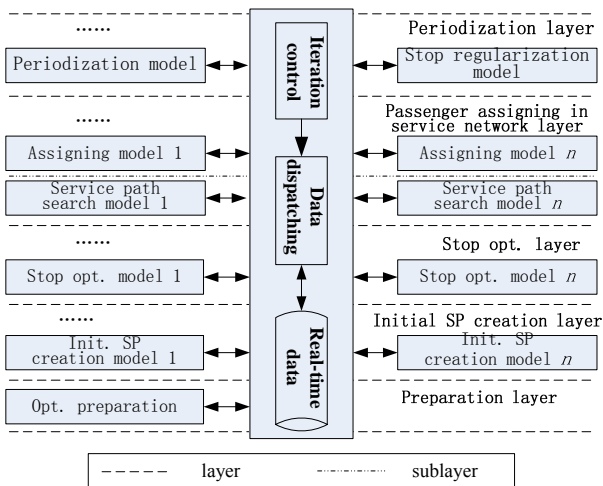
......

Periodization layer

Periodization model

Iteration control

Stop regularization model

......

Passenger assigning in service network layer

Assigning model 1

Assigning model $n$

Data dispatching

Service path search model 1

Service path search model $n$

......

Stop opt. layer

Stop opt. model 1

Stop opt. model $n$

......

Initial SP creation layer

Init. SP creation model 1

Real-time data

Init. SP creation model $n$

Opt. preparation

Preparation layer

layer

sublayer